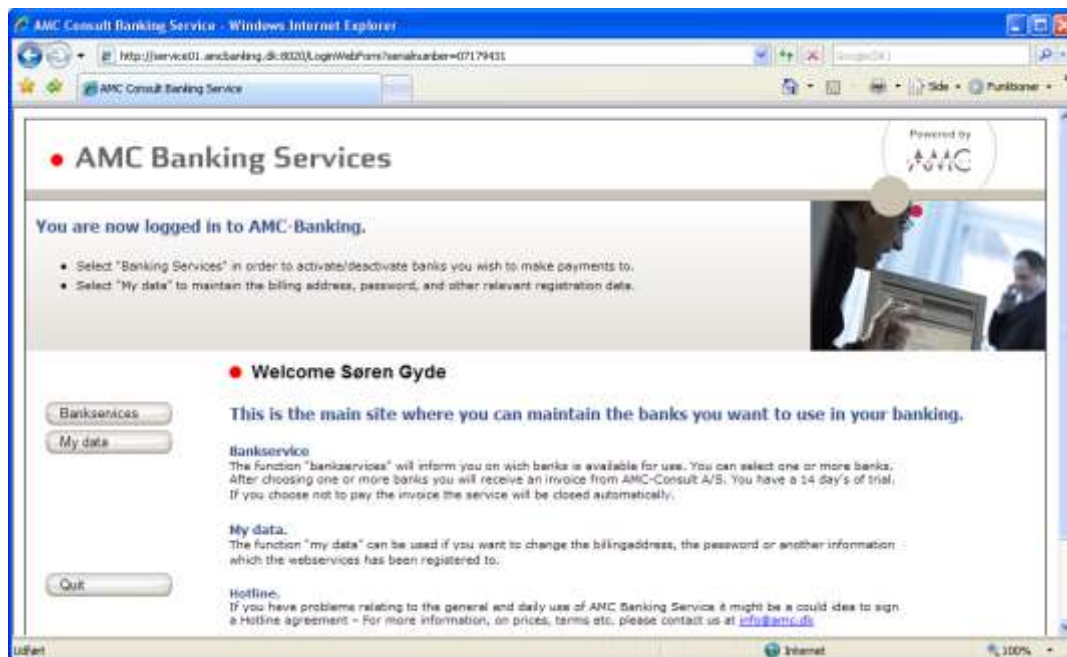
AMC Consult Banking Service - Windows Internet Explorer

http://service01.amcbanking.dk:8020/LoginWebForm?serialnumber=07179431

Google

AMC Consult Banking Service

Side · Funktioner ·

• AMC Banking Services

Powered by

AMC

You are now logged in to AMC-Banking.

• Select "Banking Services" in order to activate/deactivate banks you wish to make payments to.
• Select "My data" to maintain the billing address, password, and other relevant registration data.

• Welcome Søren Gyde

Bankservices

My data

This is the main site where you can maintain the banks you want to use in your banking.

Bankservice
The function "bankservices" will inform you on wich banks is available for use. You can select one or more banks. After choosing one or more banks you will receive an invoice from AMC-Consult A/S. You have a 14 day's of trial. If you choose not to pay the invoice the service will be closed automatically.

My data.
The function "my data" can be used if you want to change the billingaddress, the password or another information which the webservices has been registered to.

Quit

Hotline.
If you have probleme relating to the general and daily use of AMC Banking Service it might be a could idea to sign a Hotline agreement – For more information, on prices, terms etc. please contact us at info@amc.dk

Udført

Internet

100%